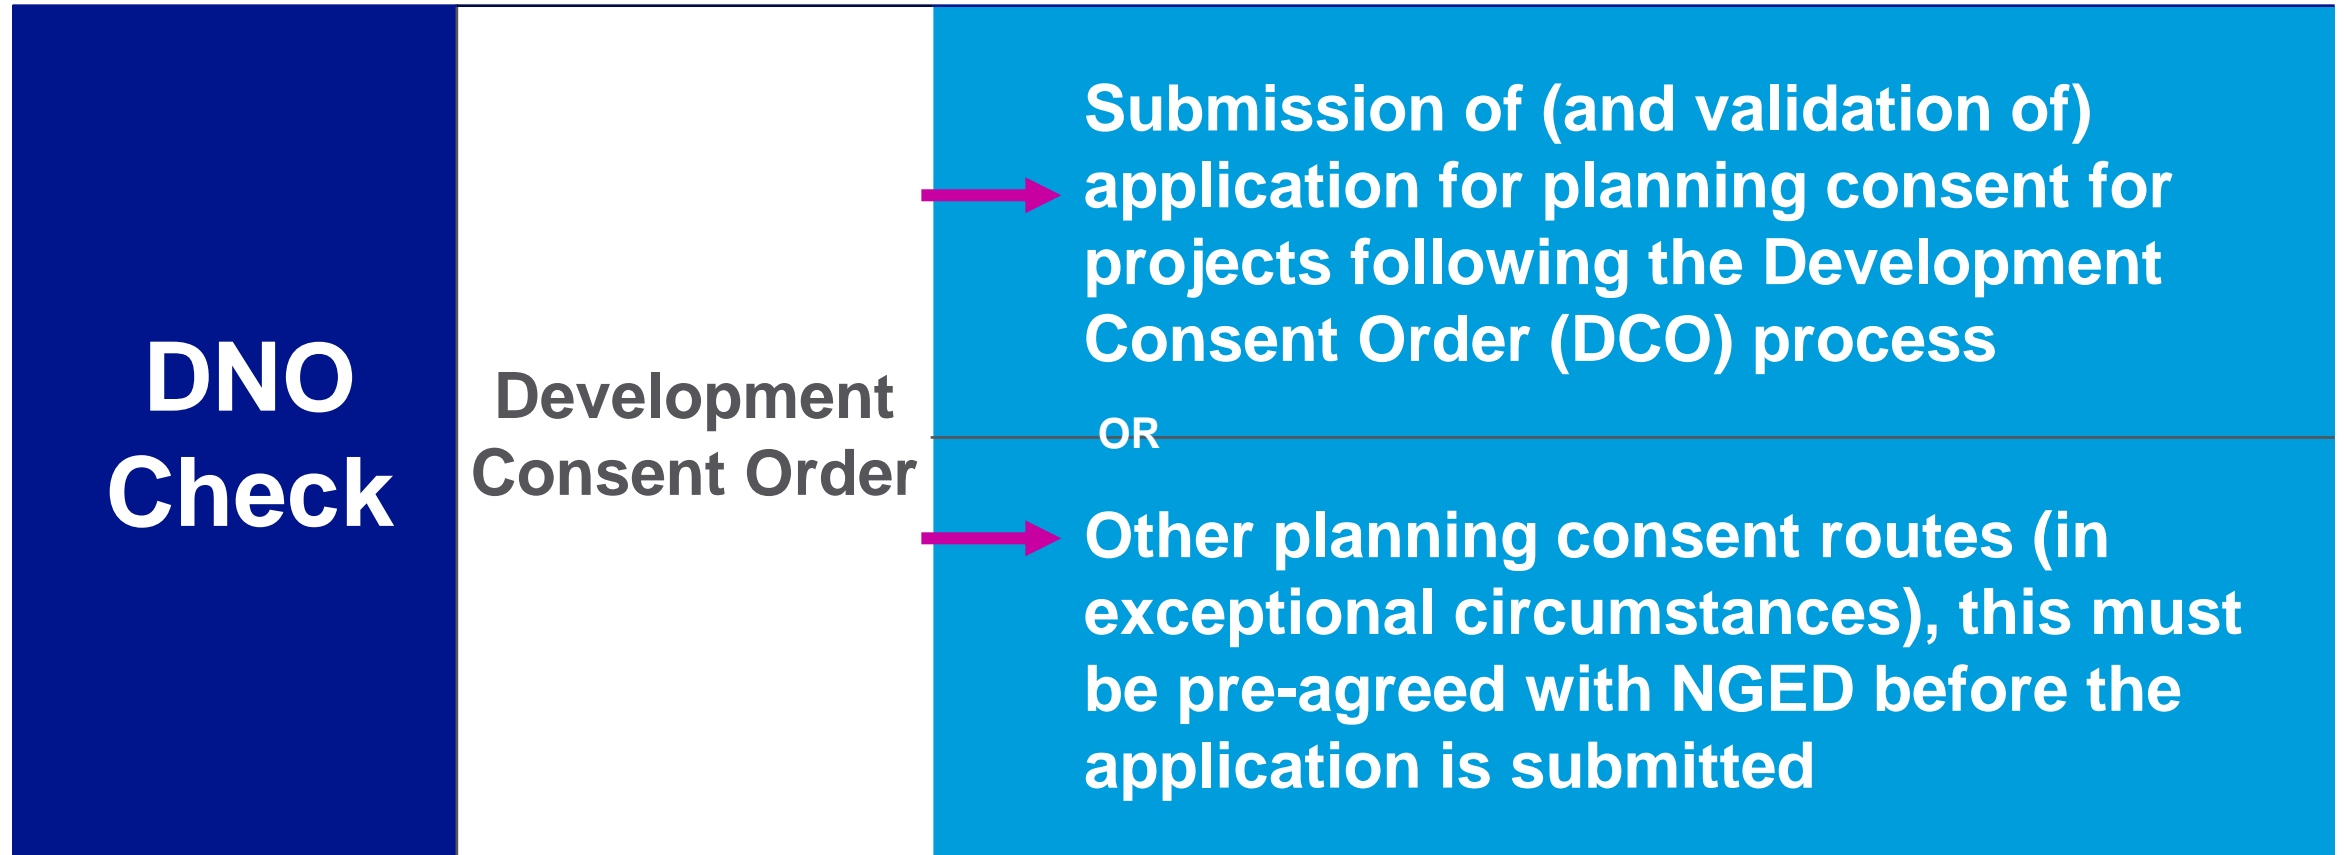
DNO Check

Development Consent Order

Submission of (and validation of) application for planning consent for projects following the Development Consent Order (DCO) process

OR

Other planning consent routes (in exceptional circumstances), this must be pre-agreed with NGED before the application is submitted